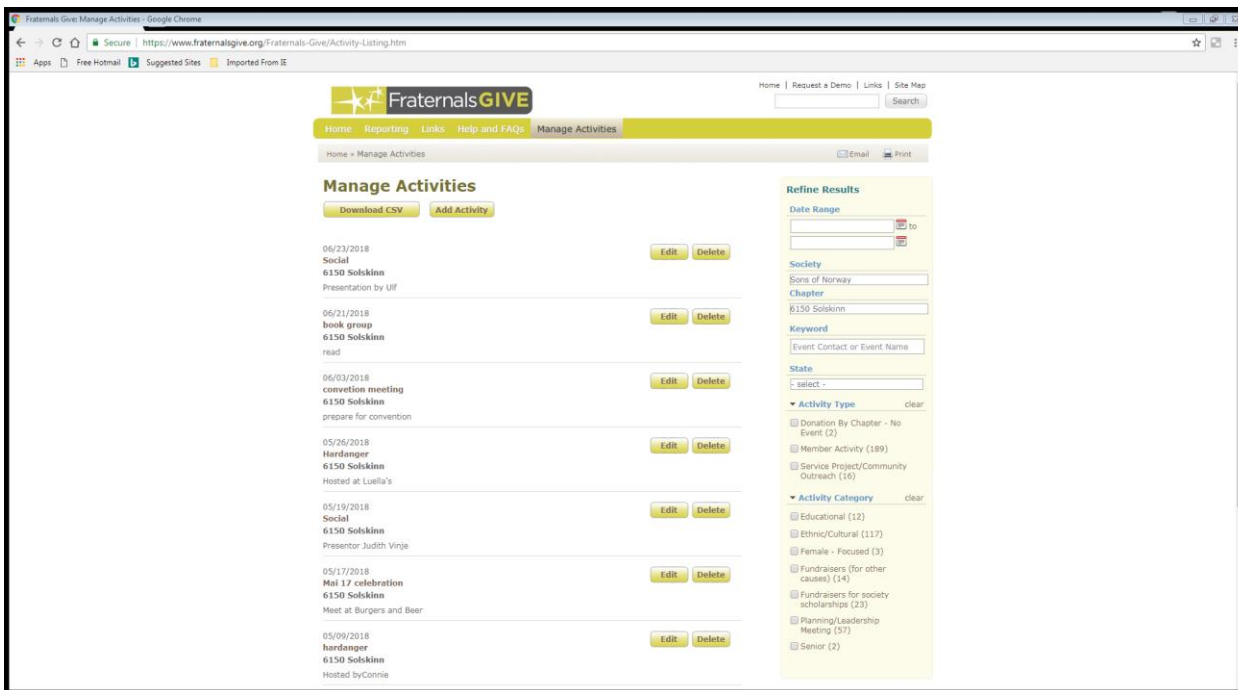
Fraternals Give: Manage Activities - Google Chrome

Secure | https://www.fraternalsgive.org/Fraternals-Give/Activity-Listing.htm

Apps Free Hotmail Suggested Sites Imported From IE

Home | Request a Demo | Links | Site Map

Search

FraternalsGIVE

Home Reporting Links Help and FAQs Manage Activities

Home » Manage Activities

Email Print

Manage Activities

Download CSV Add Activity

06/23/2018
Social
6150 Solskinn
Presentation by Ulf

Edit Delete

06/21/2018
book group
6150 Solskinn
read

Edit Delete

06/03/2018
convetion meeting
6150 Solskinn
prepare for convention

Edit Delete

05/26/2018
Hardanger
6150 Solskinn
Hosted at Luella's

Edit Delete

05/19/2018
Social
6150 Solskinn
Presentor Judith Vinje

Edit Delete

05/17/2018
Mai 17 celebration
6150 Solskinn
Meet at Burgers and Beer

Edit Delete

05/09/2018
hardanger
6150 Solskinn
Hosted byConnie

Edit Delete

Refine Results

Date Range

to

Society

Sons of Norway

Chapter

6150 Solskinn

Keyword

Event Contact or Event Name

State

- select -

Activity Type clear

Donation By Chapter - No Event (2)

Member Activity (189)

Service Project/Community Outreach (16)

Activity Category clear

Educational (12)

Ethnic/Cultural (117)

Female - Focused (3)

Fundraisers (for other causes) (14)

Fundraisers for society scholarships (23)

Planning/Leadership Meeting (57)

Senior (2)